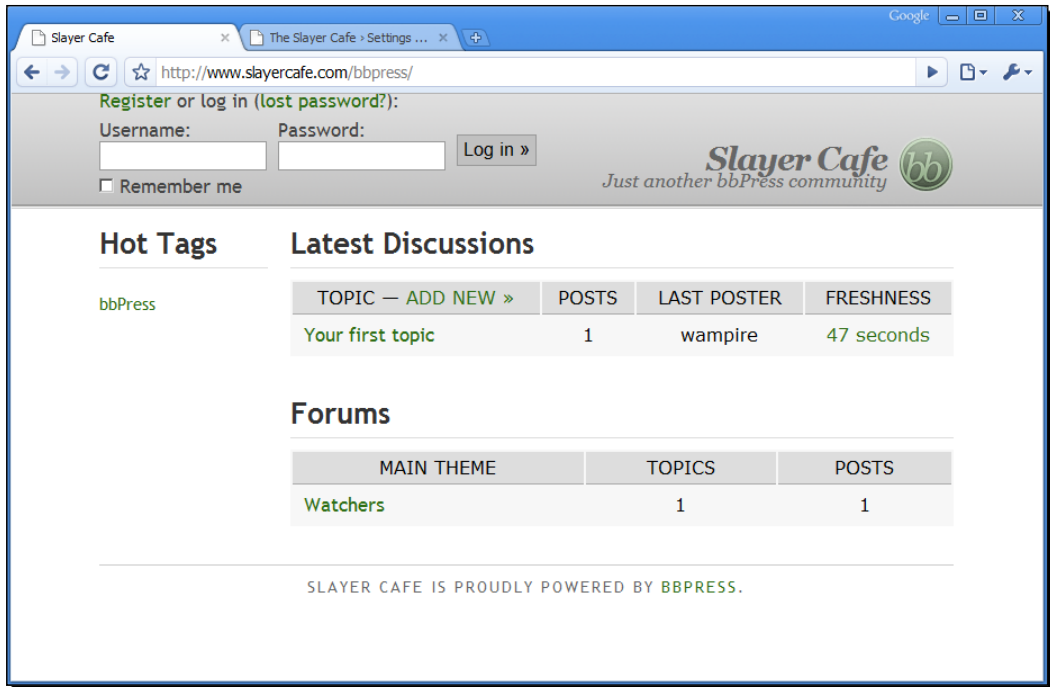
Slayer Cafe ×
The Slayer Cafe › Settings ... ×
Google
http://www.slayercafe.com/bbpress/

Register or log in (lost password?):
Username:
Password:
Log in »
Remember me

Slayer Cafe
Just another bbPress community

Hot Tags

bbPress

Latest Discussions

| TOPIC — ADD NEW » | POSTS | LAST POSTER | FRESHNESS |
|---|---|---|---|
| Your first topic | 1 | wampire | 47 seconds |

Forums

| MAIN THEME | TOPICS | POSTS |
|---|---|---|
| Watchers | 1 | 1 |

SLAYER CAFE IS PROUDLY POWERED BY BBPRESS.